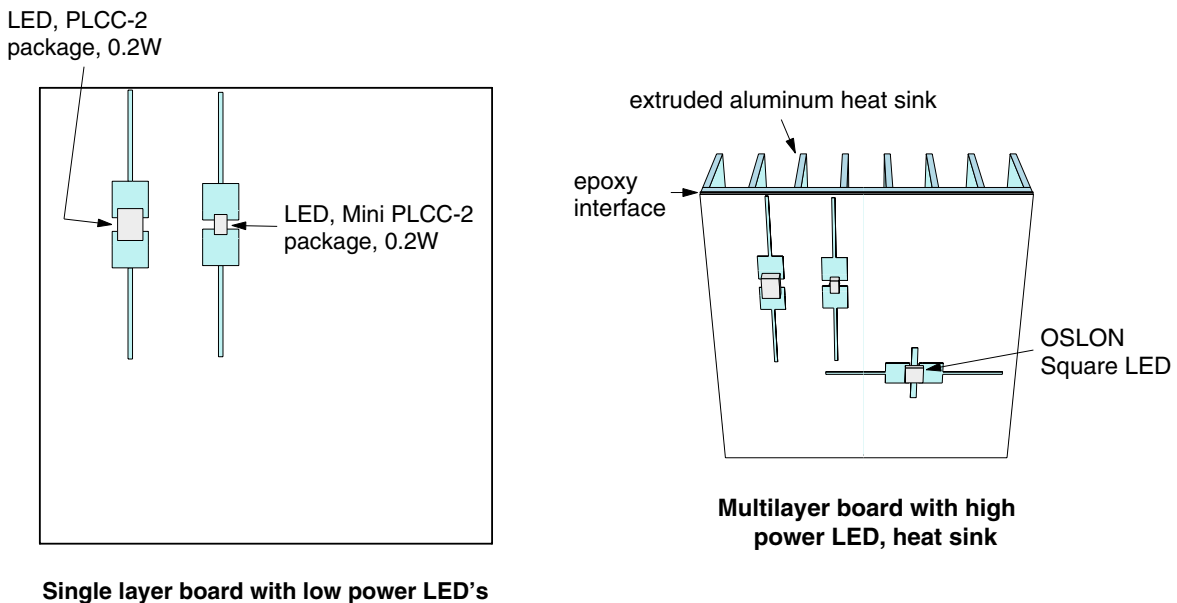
LED, PLCC-2 package, 0.2W

LED, Mini PLCC-2 package, 0.2W

Single layer board with low power LED's

extruded aluminum heat sink

epoxy interface

OSLON Square LED

Multilayer board with high power LED, heat sink